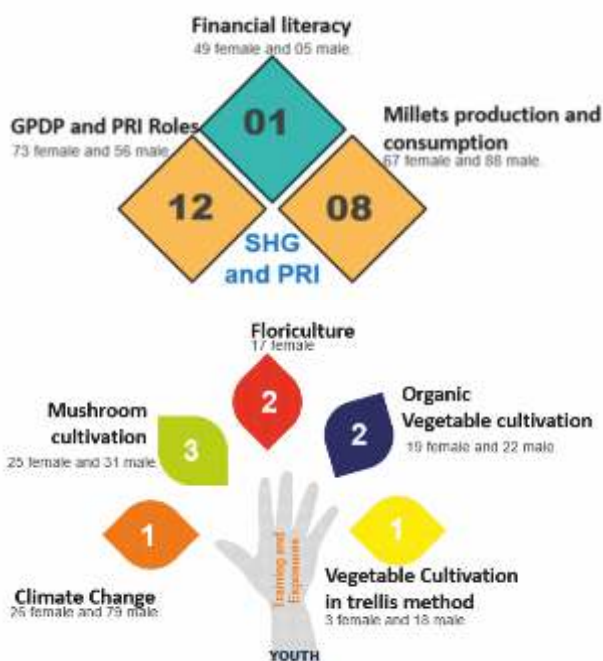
Financial literacy
49 female and 05 male

01

GPDP and PRI Roles
73 female and 56 male

12

Millets production and consumption
67 female and 88 male

08

SHG and PRI

Floriculture
17 female

2

Mushroom cultivation
25 female and 31 male

3

Organic Vegetable cultivation
19 female and 22 male

2

1

Climate Change
26 female and 79 male

Training and Exposures

1

Vegetable Cultivation in trellis method
3 female and 18 male

YOUTH